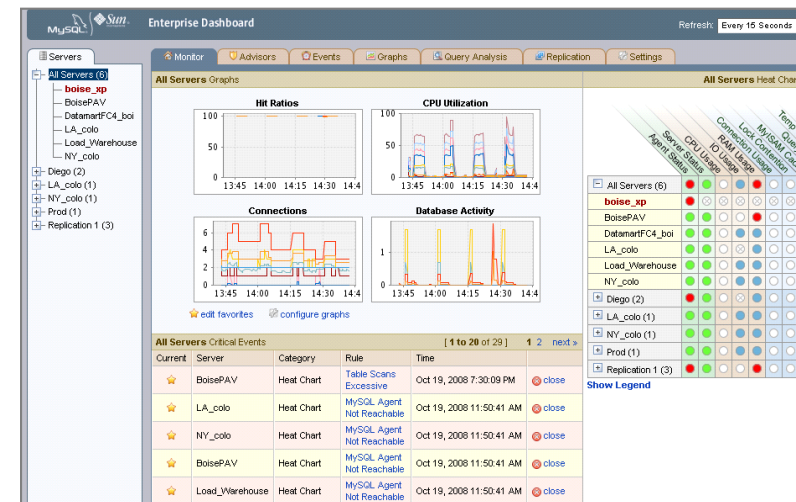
MySQL Sun Enterprise Dashboard

Refresh: Every 15 Seconds

Servers

All Servers (6)
boise_xp
BoisePAV
DatamartFC4_boi
LA_colo
Load_Warehouse
NY_colo
Diego (2)
LA_colo (1)
NY_colo (1)
Prod (1)
Replication 1 (3)

Monitor | Advisors | Events | Graphs | Query Analysis | Replication | Settings

All Servers Graphs

Hit Ratios
100
50
0
13:45 14:00 14:15 14:30 14:4

CPU Utilization
100
50
0
13:45 14:00 14:15 14:30 14:4

Connections
6
4
2
0
13:45 14:00 14:15 14:30 14:4

Database Activity
1
0
13:45 14:00 14:15 14:30 14:4

edit favorites configure graphs

All Servers Critical Events [ 1 to 20 of 29 ] 1 2 next »

| Current | Server | Category | Rule | Time | |
|---|---|---|---|---|---|
| | BoisePAV | Heat Chart | Table Scans Excessive | Oct 19, 2008 7:30:09 PM | close |
| | LA_colo | Heat Chart | MySQL Agent Not Reachable | Oct 19, 2008 11:50:41 AM | close |
| | NY_colo | Heat Chart | MySQL Agent Not Reachable | Oct 19, 2008 11:50:41 AM | close |
| | BoisePAV | Heat Chart | MySQL Agent Not Reachable | Oct 19, 2008 11:50:41 AM | close |
| | Load_Warehouse | Heat Chart | MySQL Agent Not Reachable | Oct 19, 2008 11:50:41 AM | close |

All Servers Heat Char

Agent Status
Server Status
CPU Usage
IO Usage
RAM Usage
Connection Usage
Lock Contention
MyISAM Cac
Que
Temp

All Servers (6)
boise_xp
BoisePAV
DatamartFC4_boi
LA_colo
Load_Warehouse
NY_colo
Diego (2)
LA_colo (1)
NY_colo (1)
Prod (1)
Replication 1 (3)
Show Legend